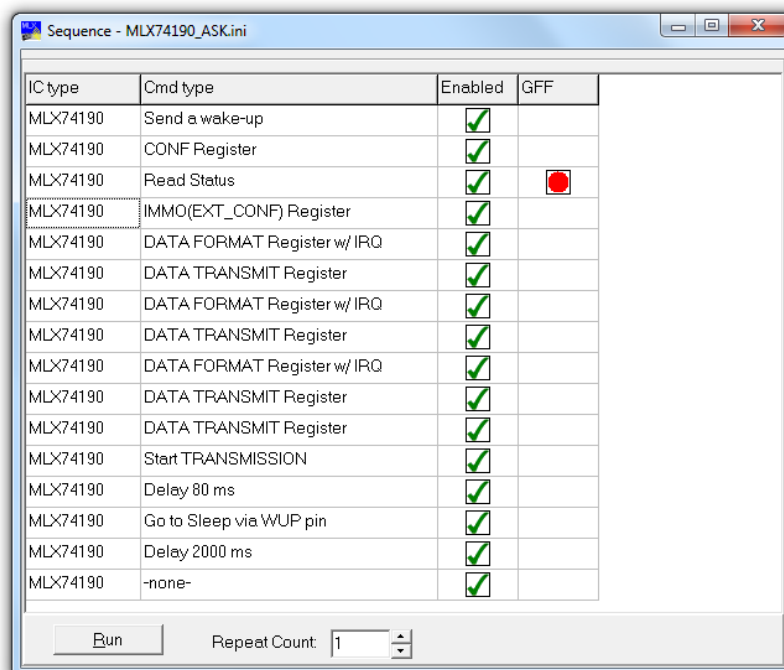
Sequence - MLX74190_ASK.ini

| IC type | Cmd type | Enabled | GFF |
|---|---|---|---|
| MLX74190 | Send a wake-up | ✓ | |
| MLX74190 | CONF Register | ✓ | |
| MLX74190 | Read Status | ✓ | |
| MLX74190 | IMMO(EXT_CONF) Register | ✓ | |
| MLX74190 | DATA FORMAT Register w/ IRQ | ✓ | |
| MLX74190 | DATA TRANSMIT Register | ✓ | |
| MLX74190 | DATA FORMAT Register w/ IRQ | ✓ | |
| MLX74190 | DATA TRANSMIT Register | ✓ | |
| MLX74190 | DATA FORMAT Register w/ IRQ | ✓ | |
| MLX74190 | DATA TRANSMIT Register | ✓ | |
| MLX74190 | DATA TRANSMIT Register | ✓ | |
| MLX74190 | Start TRANSMISSION | ✓ | |
| MLX74190 | Delay 80 ms | ✓ | |
| MLX74190 | Go to Sleep via WUP pin | ✓ | |
| MLX74190 | Delay 2000 ms | ✓ | |
| MLX74190 | -none- | ✓ | |

Run

Repeat Count: 1